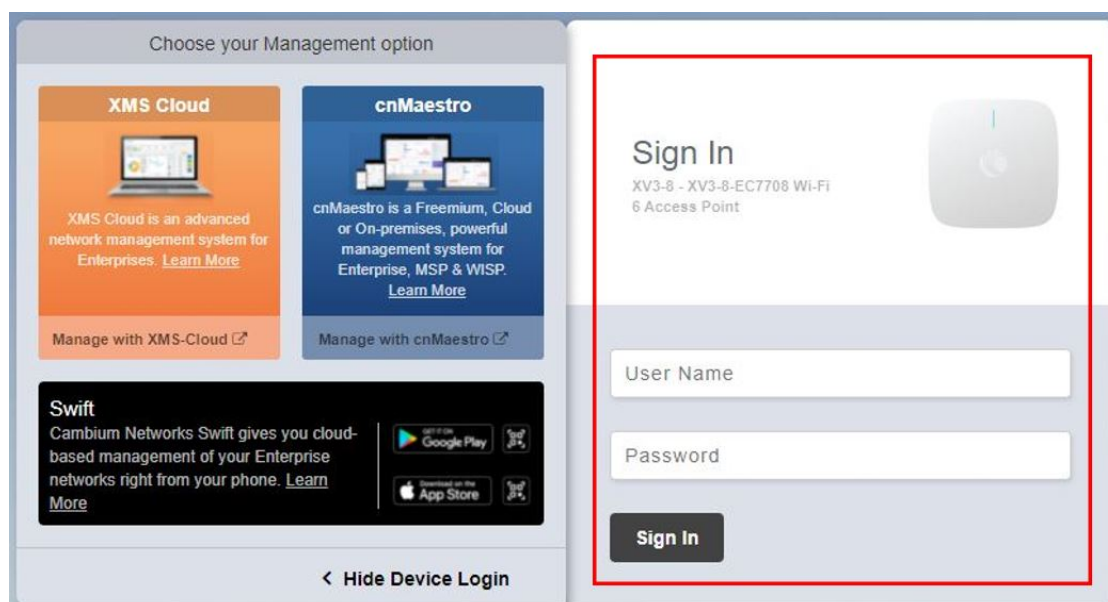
Choose your Management option

XMS Cloud

XMS Cloud is an advanced network management system for Enterprises. Learn More

Manage with XMS-Cloud

cnMaestro

cnMaestro is a Freemium, Cloud or On-premises, powerful management system for Enterprise, MSP & WISP. Learn More

Manage with cnMaestro

Swift

Cambium Networks Swift gives you cloud-based management of your Enterprise networks right from your phone. Learn More

GET IT ON Google Play

Download on the App Store

< Hide Device Login

Sign In

XV3-8 - XV3-8-EC7708 Wi-Fi 6 Access Point

User Name

Password

Sign In